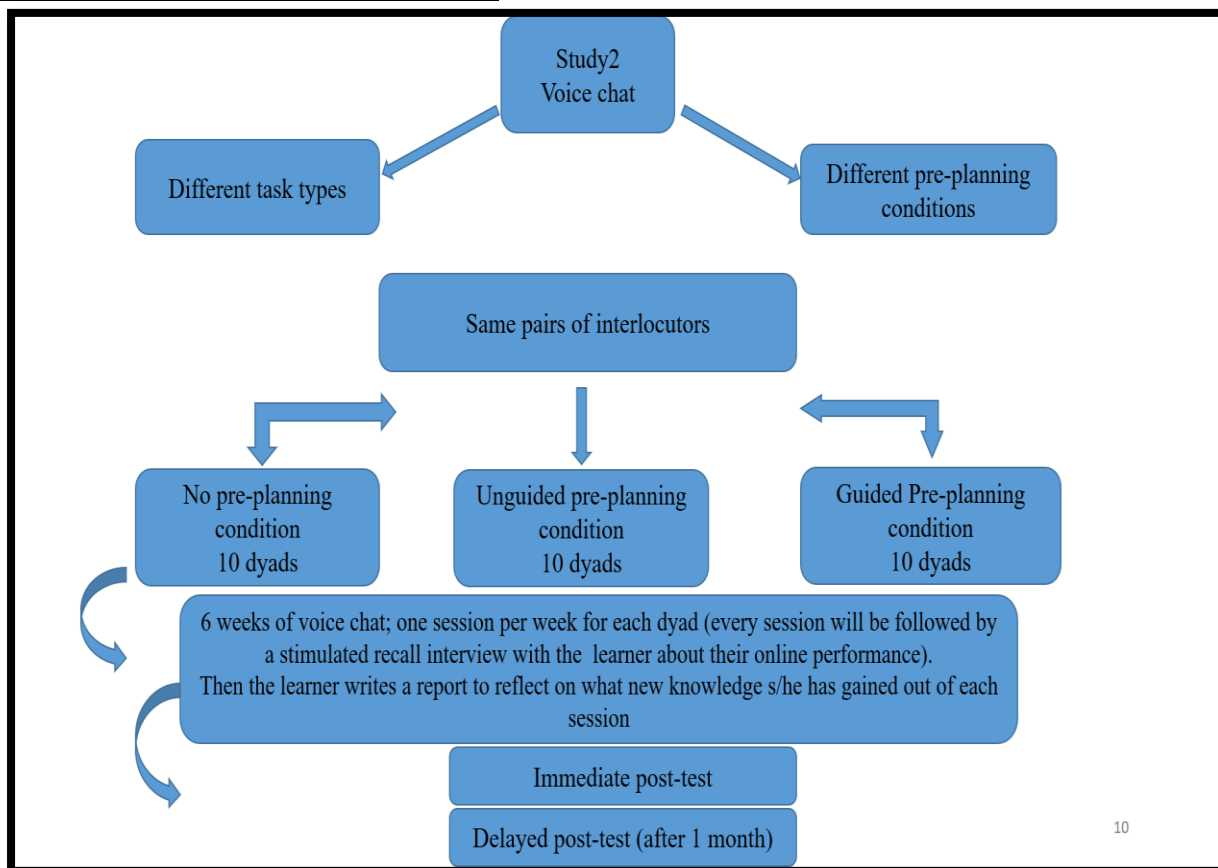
Study2
Voice chat

Different task types

Different pre-planning conditions

Same pairs of interlocutors

No pre-planning condition
10 dyads

Unguided pre-planning condition
10 dyads

Guided Pre-planning condition
10 dyads

6 weeks of voice chat; one session per week for each dyad (every session will be followed by a stimulated recall interview with the learner about their online performance).
Then the learner writes a report to reflect on what new knowledge s/he has gained out of each session

Immediate post-test

Delayed post-test (after 1 month)

10